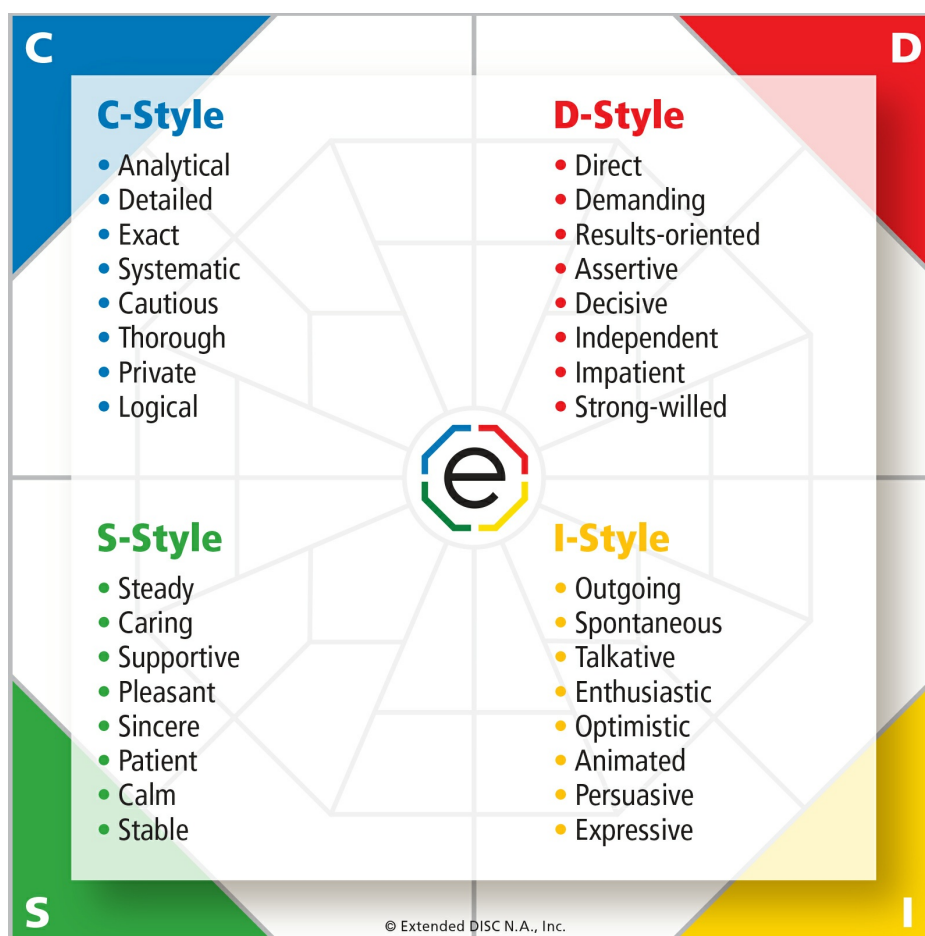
C

D

C-Style
- Analytical
- Detailed
- Exact
- Systematic
- Cautious
- Thorough
- Private
- Logical

D-Style
- Direct
- Demanding
- Results-oriented
- Assertive
- Decisive
- Independent
- Impatient
- Strong-willed

e

S-Style
- Steady
- Caring
- Supportive
- Pleasant
- Sincere
- Patient
- Calm
- Stable

I-Style
- Outgoing
- Spontaneous
- Talkative
- Enthusiastic
- Optimistic
- Animated
- Persuasive
- Expressive

S

I

© Extended DISC N.A., Inc.